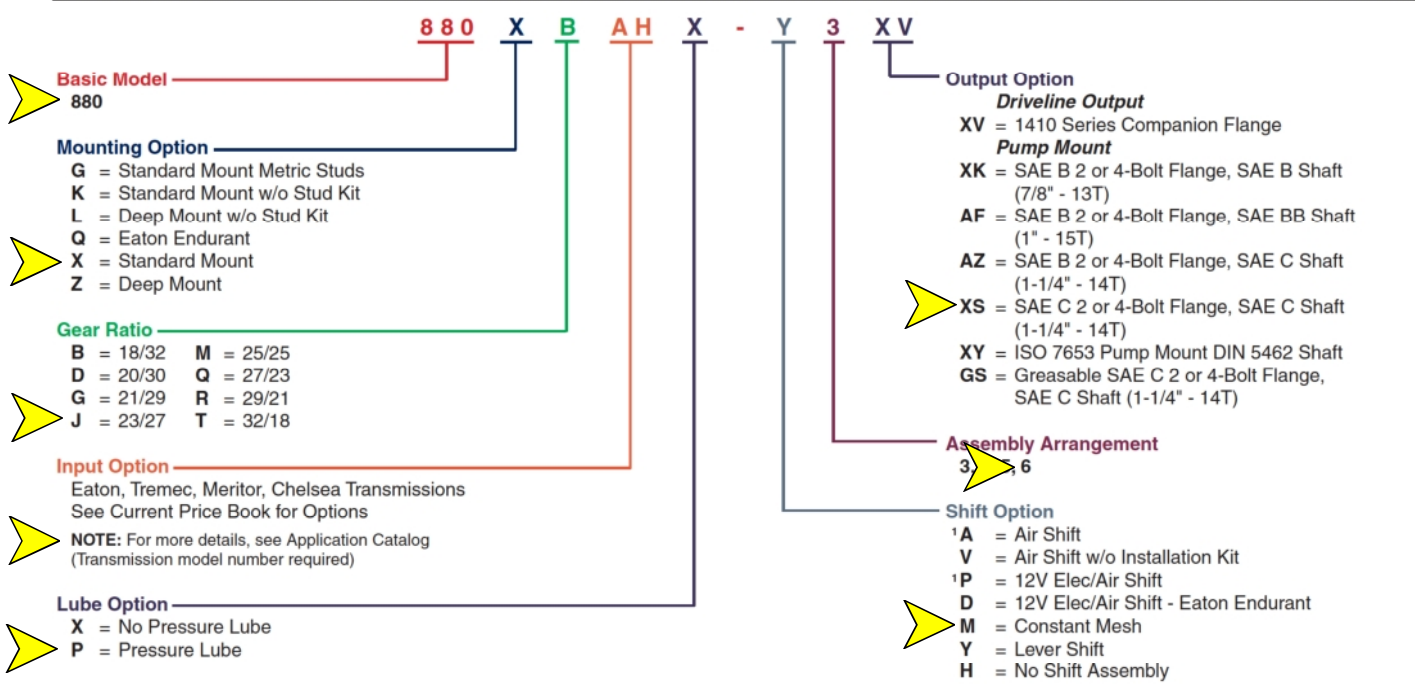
880 X B AH X - Y 3 XV

Basic Model
880

Mounting Option
G = Standard Mount Metric Studs
K = Standard Mount w/o Stud Kit
L = Deep Mount w/o Stud Kit
Q = Eaton Endurant
X = Standard Mount
Z = Deep Mount

Gear Ratio
B = 18/32 M = 25/25
D = 20/30 Q = 27/23
G = 21/29 R = 29/21
J = 23/27 T = 32/18

Input Option
Eaton, Tremec, Meritor, Chelsea Transmissions
See Current Price Book for Options

NOTE: For more details, see Application Catalog (Transmission model number required)

Lube Option
X = No Pressure Lube
P = Pressure Lube

Output Option
Driveline Output
XV = 1410 Series Companion Flange
Pump Mount
XK = SAE B 2 or 4-Bolt Flange, SAE B Shaft (7/8" - 13T)
AF = SAE B 2 or 4-Bolt Flange, SAE BB Shaft (1" - 15T)
AZ = SAE B 2 or 4-Bolt Flange, SAE C Shaft (1-1/4" - 14T)
XS = SAE C 2 or 4-Bolt Flange, SAE C Shaft (1-1/4" - 14T)
XY = ISO 7653 Pump Mount DIN 5462 Shaft
GS = Greasable SAE C 2 or 4-Bolt Flange, SAE C Shaft (1-1/4" - 14T)

Assembly Arrangement
3, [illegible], 6

Shift Option
¹A = Air Shift
V = Air Shift w/o Installation Kit
¹P = 12V Elec/Air Shift
D = 12V Elec/Air Shift - Eaton Endurant
M = Constant Mesh
Y = Lever Shift
H = No Shift Assembly